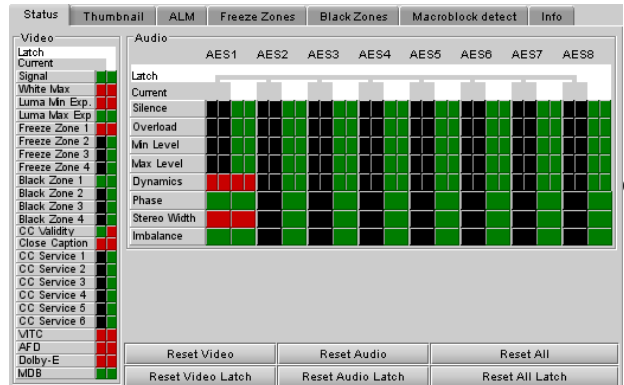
Status | Thumbnail | ALM | Freeze Zones | Black Zones | Macroblock detect | Info

Video
Latch
Current
Signal
White Max
Luma Min Exp.
Luma Max Exp
Freeze Zone 1
Freeze Zone 2
Freeze Zone 3
Freeze Zone 4
Black Zone 1
Black Zone 2
Black Zone 3
Black Zone 4
CC Validity
Close Caption
CC Service 1
CC Service 2
CC Service 3
CC Service 4
CC Service 5
CC Service 6
VITC
AFD
Dolby-E
MDB

Audio
AES1 AES2 AES3 AES4 AES5 AES6 AES7 AES8
Latch
Current
Silence
Overload
Min Level
Max Level
Dynamics
Phase
Stereo Width
Imbalance

Reset Video | Reset Audio | Reset All
Reset Video Latch | Reset Audio Latch | Reset All Latch